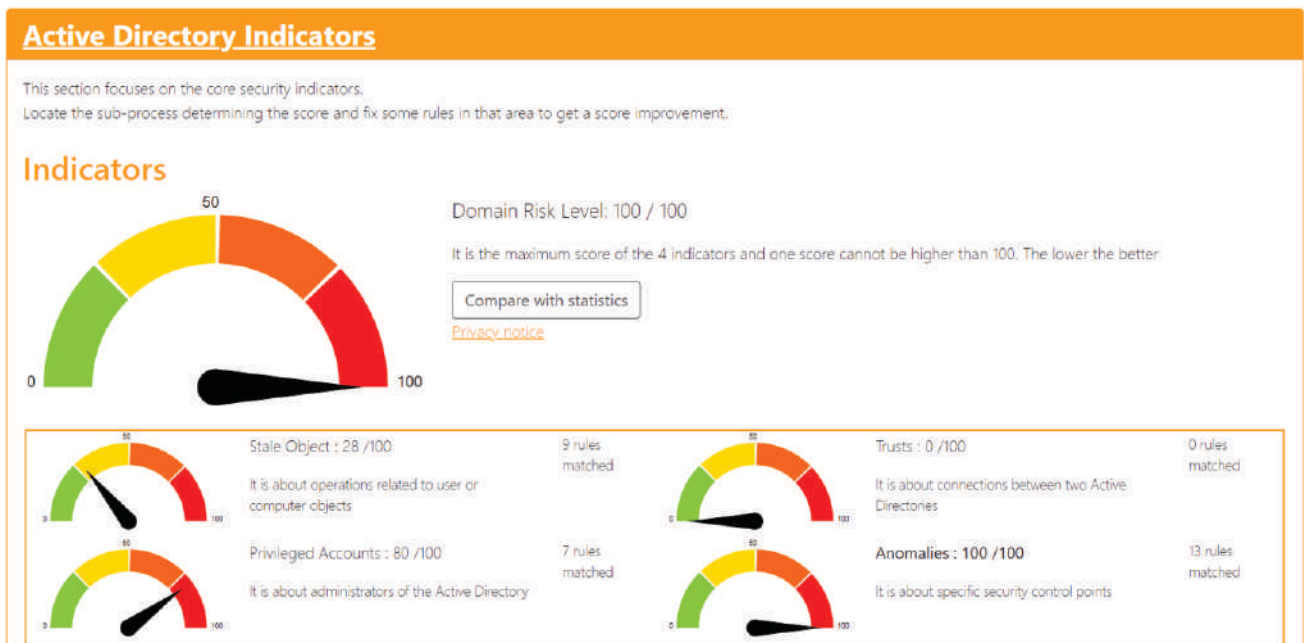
Active Directory Indicators

This section focuses on the core security indicators.
Locate the sub-process determining the score and fix some rules in that area to get a score improvement.

Indicators

50
0
100

Domain Risk Level: 100 / 100

It is the maximum score of the 4 indicators and one score cannot be higher than 100. The lower the better

Compare with statistics

Privacy notice

50
0
100
Stale Object : 28 /100
It is about operations related to user or computer objects
9 rules matched

50
0
100
Trusts : 0 /100
It is about connections between two Active Directories
0 rules matched

50
0
100
Privileged Accounts : 80 /100
It is about administrators of the Active Directory
7 rules matched

50
0
100
Anomalies : 100 /100
It is about specific security control points
13 rules matched